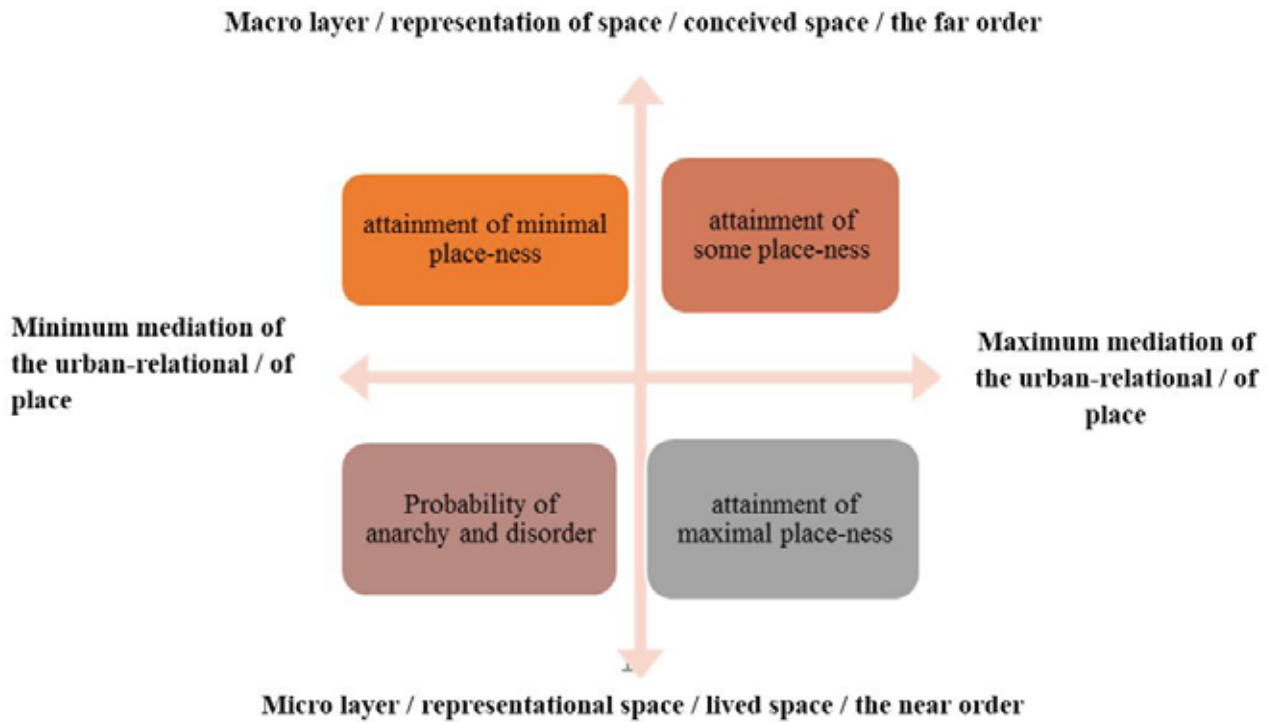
Macro layer / representation of space / conceived space / the far order

attainment of minimal place-ness

attainment of some place-ness

Minimum mediation of the urban-relational / of place

Maximum mediation of the urban-relational / of place

Probability of anarchy and disorder

attainment of maximal place-ness

Micro layer / representational space / lived space / the near order